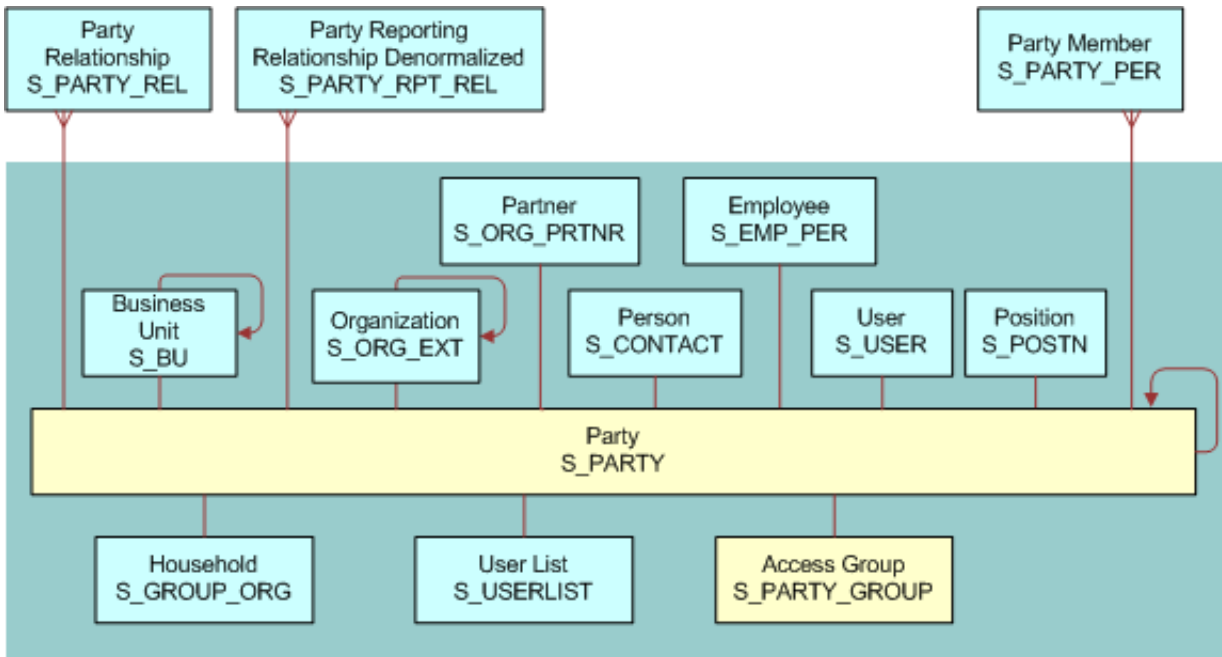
Party Relationship
S_PARTY_REL

Party Reporting Relationship Denormalized
S_PARTY_RPT_REL

Party Member
S_PARTY_PER

Partner
S_ORG_PRTNR

Employee
S_EMP_PER

Business Unit
S_BU

Organization
S_ORG_EXT

Person
S_CONTACT

User
S_USER

Position
S_POSTN

Party
S_PARTY

Household
S_GROUP_ORG

User List
S_USERLIST

Access Group
S_PARTY_GROUP